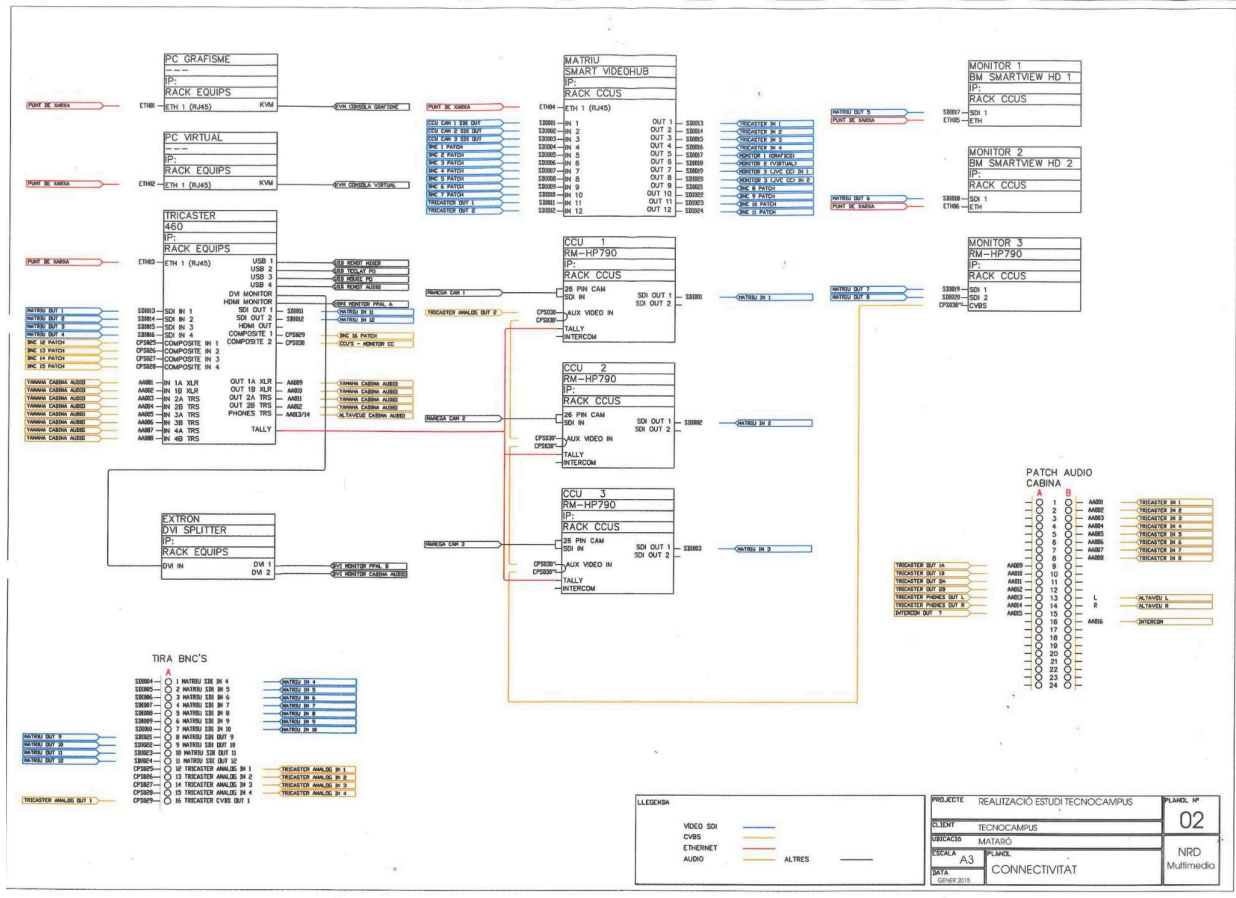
PC GRAFISME
---
IP:
RACK EQUIPS

PUNT DE XARXA
ETH01 — ETH 1 (RJ45)
KVM
KVM CONSOLA GRAFISME

PC VIRTUAL
---
IP:
RACK EQUIPS

PUNT DE XARXA
ETH02 — ETH 1 (RJ45)
KVM
KVM CONSOLA VIRTUAL

TRICASTER
460
IP:
RACK EQUIPS

PUNT DE XARXA
ETH03 — ETH 1 (RJ45)
USB 1 — USB MONOT MIXER
USB 2 — USB TECLAT PG
USB 3 — USB MOUSE PG
USB 4 — USB MONOT AUDIO
DVI MONITOR
HDMI MONITOR — HDMI MONITOR PPAL A
MATRIU OUT 1 — SDI013 — SDI IN 1
MATRIU OUT 2 — SDI014 — SDI IN 2
MATRIU OUT 3 — SDI015 — SDI IN 3
MATRIU OUT 4 — SDI016 — SDI IN 4
SDI OUT 1 — SDI011 — MATRIU IN 11
SDI OUT 2 — SDI012 — MATRIU IN 12
HDMI OUT
BNC 12 PATCH — CPS025 — COMPOSITE IN 1
BNC 13 PATCH — CPS026 — COMPOSITE IN 2
BNC 14 PATCH — CPS027 — COMPOSITE IN 3
BNC 15 PATCH — CPS028 — COMPOSITE IN 4
COMPOSITE 1 — CPS029 — BNC 16 PATCH
COMPOSITE 2 — CPS030 — CCU'S - MONITOR CC
YAMAHA CABINA AUDIO — AA001 — IN 1A XLR
YAMAHA CABINA AUDIO — AA002 — IN 1B XLR
YAMAHA CABINA AUDIO — AA003 — IN 2A TRS
YAMAHA CABINA AUDIO — AA004 — IN 2B TRS
YAMAHA CABINA AUDIO — AA005 — IN 3A TRS
YAMAHA CABINA AUDIO — AA006 — IN 3B TRS
YAMAHA CABINA AUDIO — AA007 — IN 4A TRS
YAMAHA CABINA AUDIO — AA008 — IN 4B TRS
OUT 1A XLR — AA009 — YAMAHA CABINA AUDIO
OUT 1B XLR — AA010 — YAMAHA CABINA AUDIO
OUT 2A TRS — AA011 — YAMAHA CABINA AUDIO
OUT 2B TRS — AA012 — YAMAHA CABINA AUDIO
PHONES TRS — AA013/14 — ALTAVEUS CABINA AUDIO
TALLY

EXTRON
DVI SPLITTER
IP:
RACK EQUIPS
DVI IN
DVI 1 — DVI MONITOR PPAL B
DVI 2 — DVI MONITOR CABINA AUDIO

MATRIU
SMART VIDEOHUB
IP:
RACK CCUS

PUNT DE XARXA
ETH04 — ETH 1 (RJ45)
CCU CAM 1 SDI OUT — SDI001 — IN 1
CCU CAM 2 SDI OUT — SDI002 — IN 2
CCU CAM 3 SDI OUT — SDI003 — IN 3
BNC 1 PATCH — SDI004 — IN 4
BNC 2 PATCH — SDI005 — IN 5
BNC 3 PATCH — SDI006 — IN 6
BNC 4 PATCH — SDI007 — IN 7
BNC 5 PATCH — SDI008 — IN 8
BNC 6 PATCH — SDI009 — IN 9
BNC 7 PATCH — SDI010 — IN 10
TRICASTER OUT 1 — SDI011 — IN 11
TRICASTER OUT 2 — SDI012 — IN 12
OUT 1 — SDI013 — TRICASTER IN 1
OUT 2 — SDI014 — TRICASTER IN 2
OUT 3 — SDI015 — TRICASTER IN 3
OUT 4 — SDI016 — TRICASTER IN 4
OUT 5 — SDI017 — MONITOR 1 (GRAFICS)
OUT 6 — SDI018 — MONITOR 2 (VIRTUAL)
OUT 7 — SDI019 — MONITOR 3 (JVC CC) IN 1
OUT 8 — SDI020 — MONITOR 3 (JVC CC) IN 2
OUT 9 — SDI021 — BNC 8 PATCH
OUT 10 — SDI022 — BNC 9 PATCH
OUT 11 — SDI023 — BNC 10 PATCH
OUT 12 — SDI024 — BNC 11 PATCH

CCU 1
RM-HP790
IP:
RACK CCUS
MANEGA CAM 1 — 26 PIN CAM
SDI IN
TRICASTER ANALOG OUT 2 — CPS030 — AUX VIDEO IN
CPS030'
TALLY
INTERCOM
SDI OUT 1 — SDI001 — MATRIU IN 1
SDI OUT 2

CCU 2
RM-HP790
IP:
RACK CCUS
MANEGA CAM 2 — 26 PIN CAM
SDI IN
CPS030' — AUX VIDEO IN
CPS030''
TALLY
INTERCOM
SDI OUT 1 — SDI002 — MATRIU IN 2
SDI OUT 2

CCU 3
RM-HP790
IP:
RACK CCUS
MANEGA CAM 3 — 26 PIN CAM
SDI IN
CPS030'' — AUX VIDEO IN
CPS030'''
TALLY
INTERCOM
SDI OUT 1 — SDI003 — MATRIU IN 3
SDI OUT 2

MONITOR 1
BM SMARTVIEW HD 1
IP:
RACK CCUS
MATRIU OUT 5 — SDI017 — SDI 1
PUNT DE XARXA — ETH05 — ETH

MONITOR 2
BM SMARTVIEW HD 2
IP:
RACK CCUS
MATRIU OUT 6 — SDI018 — SDI 1
PUNT DE XARXA — ETH06 — ETH

MONITOR 3
RM-HP790
IP:
RACK CCUS
MATRIU OUT 7 — SDI019 — SDI 1
MATRIU OUT 8 — SDI020 — SDI 2
CPS030''' — CVBS

PATCH AUDIO
CABINA
A B
1 — AA001 — TRICASTER IN 1
2 — AA002 — TRICASTER IN 2
3 — AA003 — TRICASTER IN 3
4 — AA004 — TRICASTER IN 4
5 — AA005 — TRICASTER IN 5
6 — AA006 — TRICASTER IN 6
7 — AA007 — TRICASTER IN 7
8 — AA008 — TRICASTER IN 8
TRICASTER OUT 1A — AA009 — 9
TRICASTER OUT 1B — AA010 — 10
TRICASTER OUT 2A — AA011 — 11
TRICASTER OUT 2B — AA012 — 12
TRICASTER PHONES OUT L — AA013 — 13 — L — ALTAVEU L
TRICASTER PHONES OUT R — AA014 — 14 — R — ALTAVEU R
INTERCOM OUT ? — AA015 — 15
16 — AA016 — INTERCOM
17
18
19
20
21
22
23
24

TIRA BNC'S
A
SDI004 — 1 MATRIU SDI IN 4 — MATRIU IN 4
SDI005 — 2 MATRIU SDI IN 5 — MATRIU IN 5
SDI006 — 3 MATRIU SDI IN 6 — MATRIU IN 6
SDI007 — 4 MATRIU SDI IN 7 — MATRIU IN 7
SDI008 — 5 MATRIU SDI IN 8 — MATRIU IN 8
SDI009 — 6 MATRIU SDI IN 9 — MATRIU IN 9
SDI010 — 7 MATRIU SDI IN 10 — MATRIU IN 10
MATRIU OUT 9 — SDI021 — 8 MATRIU SDI OUT 9
MATRIU OUT 10 — SDI022 — 9 MATRIU SDI OUT 10
MATRIU OUT 11 — SDI023 — 10 MATRIU SDI OUT 11
MATRIU OUT 12 — SDI024 — 11 MATRIU SDI OUT 12
CPS025 — 12 TRICASTER ANALOG IN 1 — TRICASTER ANALOG IN 1
CPS026 — 13 TRICASTER ANALOG IN 2 — TRICASTER ANALOG IN 2
CPS027 — 14 TRICASTER ANALOG IN 3 — TRICASTER ANALOG IN 3
CPS028 — 15 TRICASTER ANALOG IN 4 — TRICASTER ANALOG IN 4
TRICASTER ANALOG OUT 1 — CPS029 — 16 TRICASTER CVBS OUT 1

LLEGENDA
VIDEO SDI
CVBS
ETHERNET
AUDIO
ALTRES

PROJECTE REALITZACIÓ ESTUDI TECNOCAMPUS
CLIENT TECNOCAMPUS
UBICACIÓ MATARÓ
ESCALA A3
PLANOL CONNECTIVITAT
DATA GENER 2015
PLANOL Nº 02
NRD Multimedia